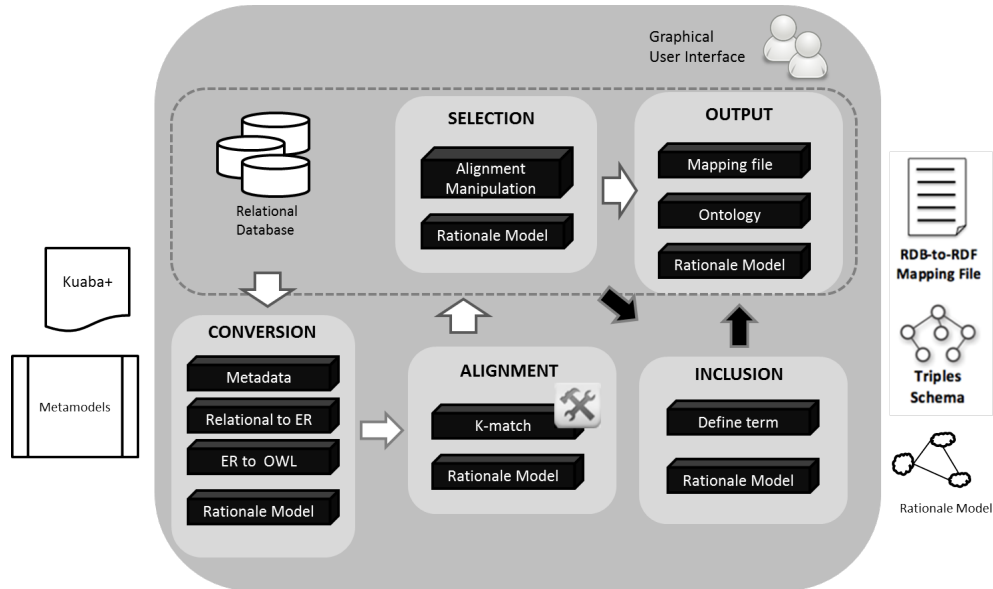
Graphical User Interface

Relational Database

SELECTION

Alignment Manipulation

Rationale Model

OUTPUT

Mapping file

Ontology

Rationale Model

RDB-to-RDF Mapping File

Triples Schema

Rationale Model

Kuaba+

Metamodels

CONVERSION

Metadata

Relational to ER

ER to OWL

Rationale Model

ALIGNMENT

K-match

Rationale Model

INCLUSION

Define term

Rationale Model